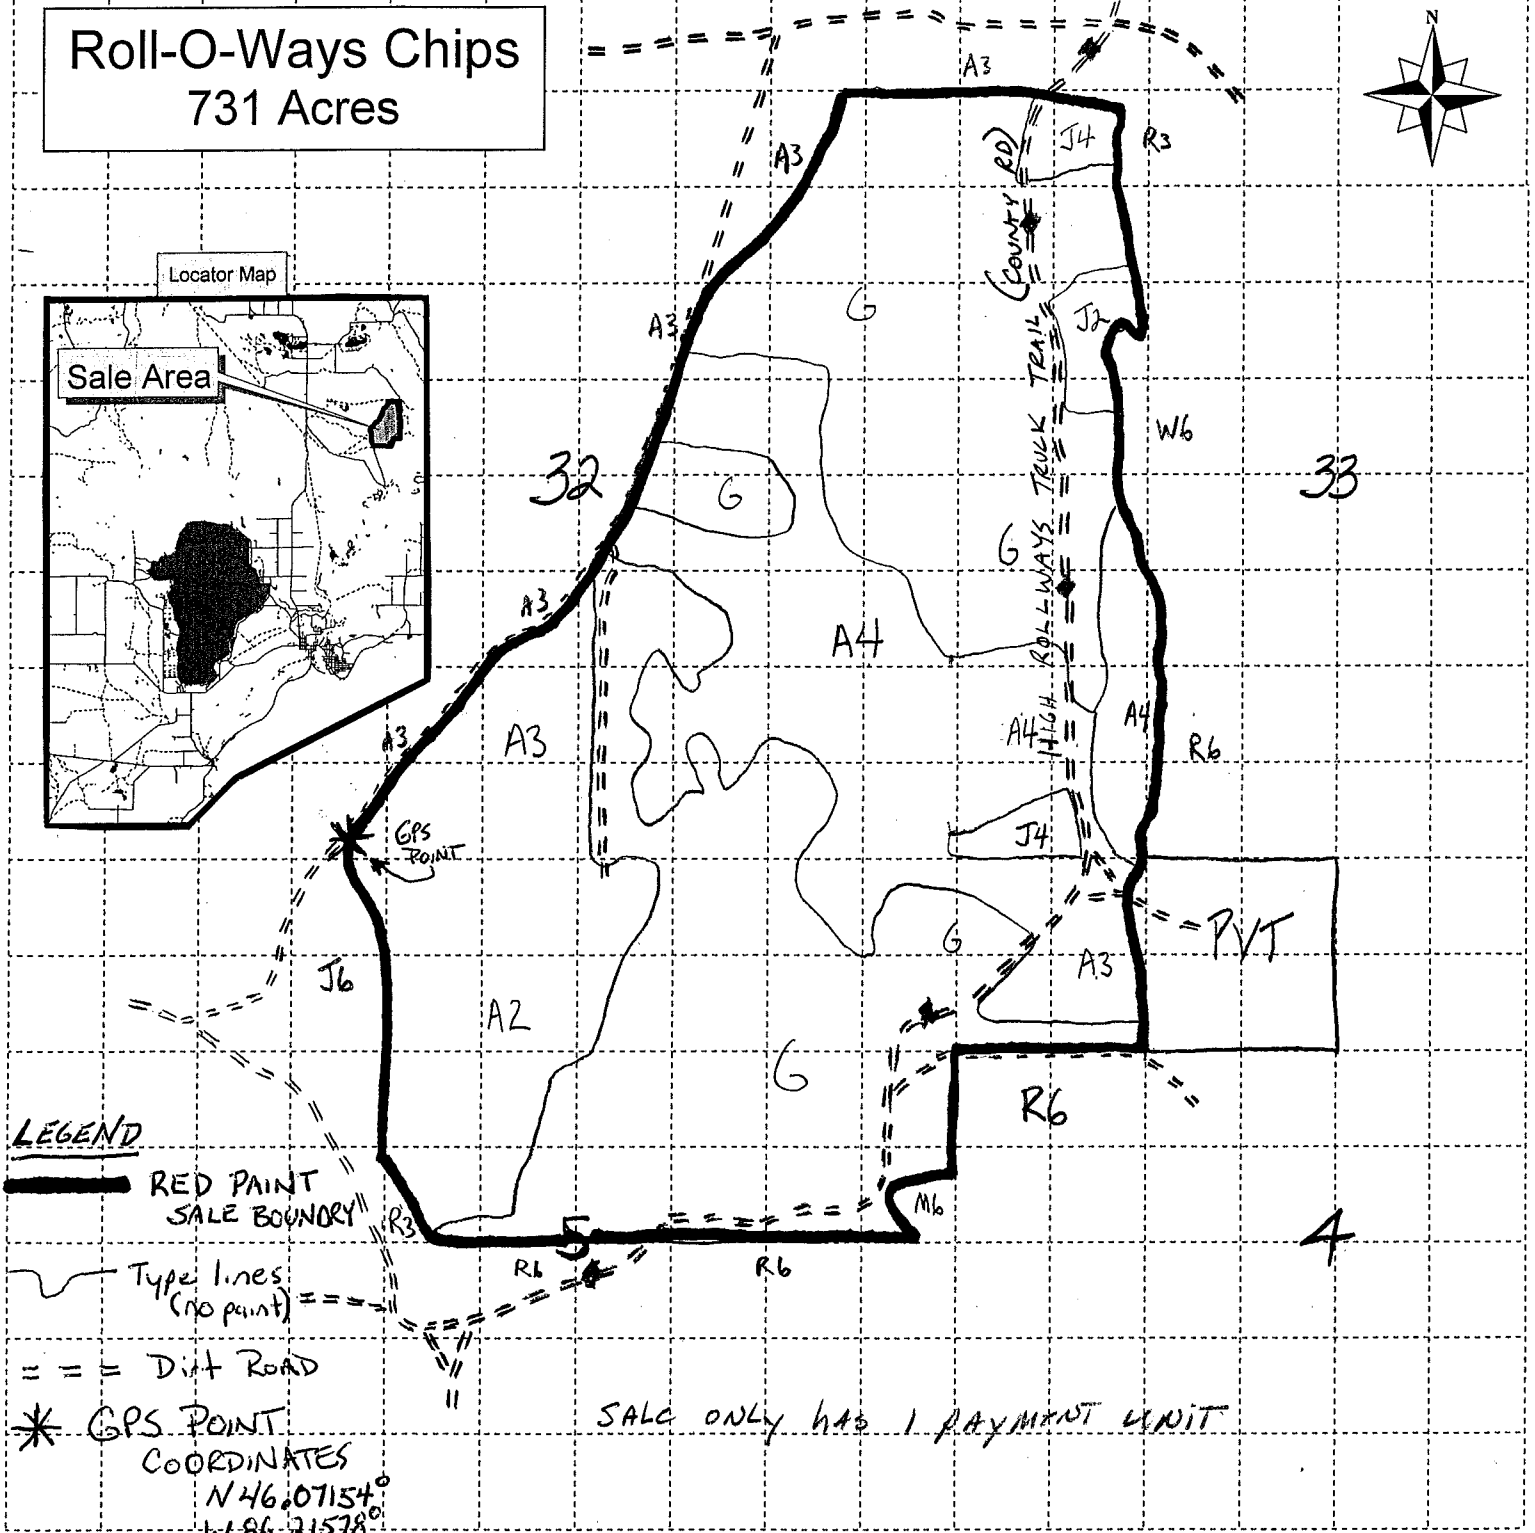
Roll-O-Ways Chips
731 Acres

N

A3
J4
R3
(COUNTY RD)
Locator Map
Sale Area
G
J2
A3
HIGH ROLLWAYS TRUCK TRAIL
W6
32
G
33
G
A3
A4
A3
A4
A4
R6
A3
GPS POINT
J4
G
PVT
A3
J6
A2
G
R6
LEGEND
RED PAINT SALE BOUNDRY
R3
M6
5
4
R6
R6
Type lines (no paint)
= = = Dirt ROAD
GPS POINT COORDINATES N46.07154° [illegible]
SALE ONLY has 1 PAYMENT UNIT